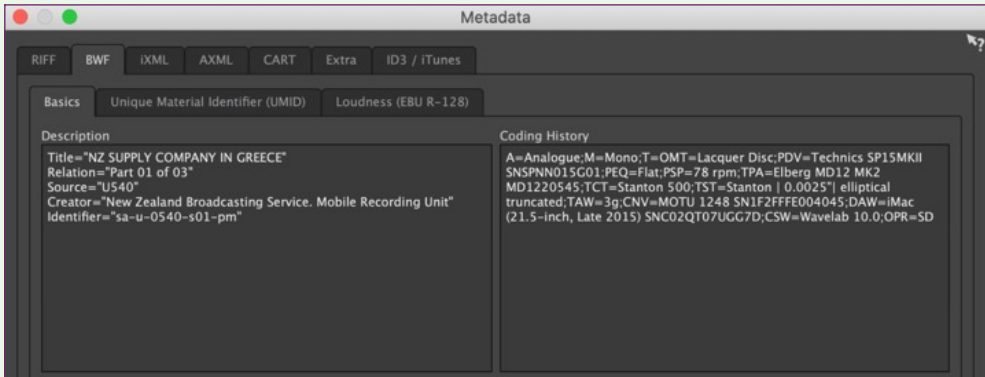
Metadata

RIFF BWF iXML AXML CART Extra ID3 / iTunes

Basics Unique Material Identifier (UMID) Loudness (EBU R-128)

Description

Title="NZ SUPPLY COMPANY IN GREECE"
Relation="Part 01 of 03"
Source="U540"
Creator="New Zealand Broadcasting Service. Mobile Recording Unit"
Identifier="sa-u-0540-s01-pm"

Coding History

A=Analogue;M=Mono;T=OMT=Lacquer Disc;PDV=Technics SP15MKII SNSPNN015G01;PEQ=Flat;PSP=78 rpm;TPA=Elberg MD12 MK2 MD1220545;TCT=Stanton 500;TST=Stanton | 0.0025"| elliptical truncated;TAW=3g;CNV=MOTU 1248 SN1F2FFFE004045;DAW=iMac (21.5-inch, Late 2015) SNC02QT07UGG7D;CSW=Wavelab 10.0;OPR=SD